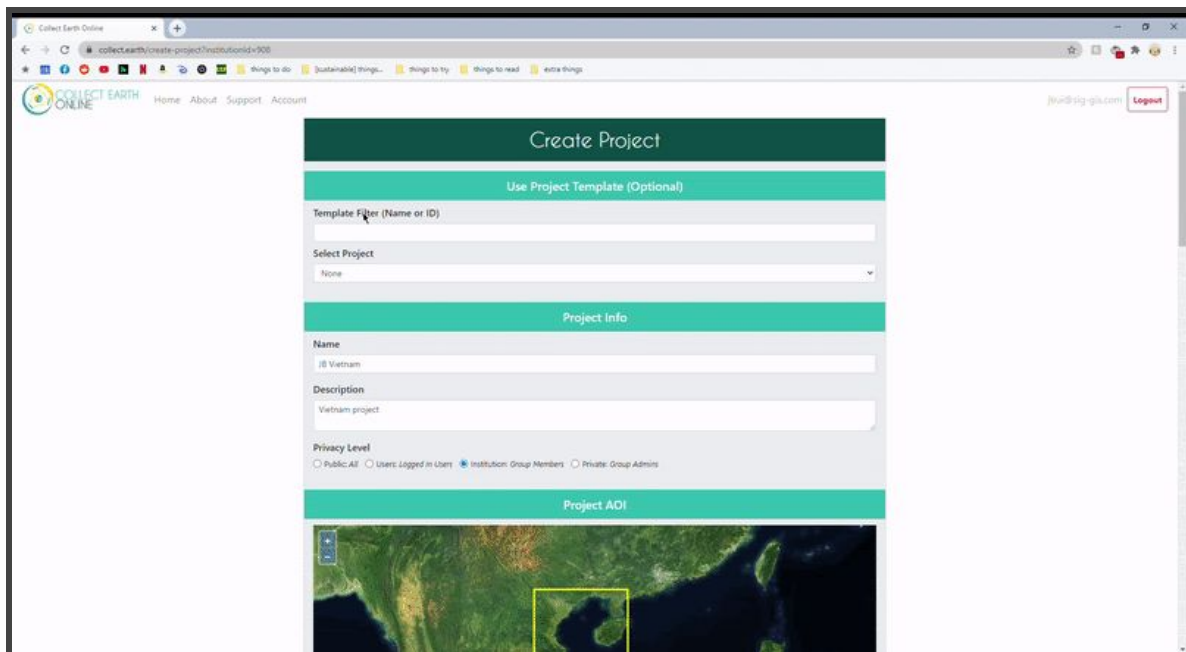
Collect Earth Online ×

collect.earth/create-project?institutionId=900

things to do [sustainable] things... things to try things to read extra things

COLLECT EARTH ONLINE Home About Support Account

jlevi@sig-gis.com Logout

Create Project

Use Project Template (Optional)

Template Filter (Name or ID)

Select Project

None

Project Info

Name

JB Vietnam

Description

Vietnam project

Privacy Level

Public: All Users: Logged In Users Institution: Group Members Private: Group Admins

Project AOI

+
−